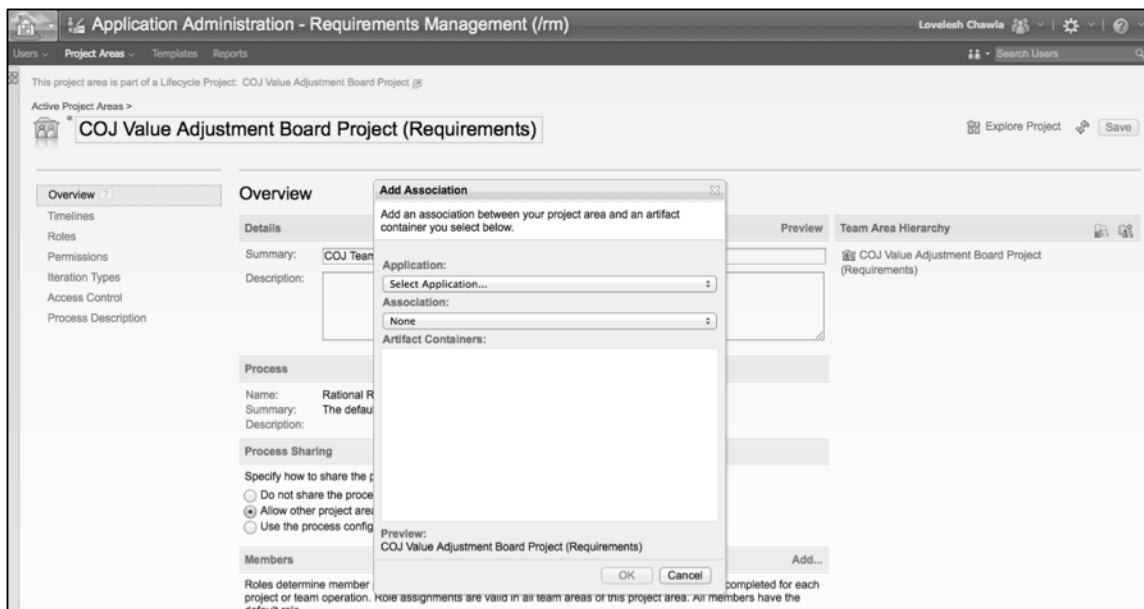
Application Administration - Requirements Management (/rm)

Lovelesh Chawla

Users Project Areas Templates Reports

Search Users

This project area is part of a Lifecycle Project: COJ Value Adjustment Board Project

Active Project Areas >

* COJ Value Adjustment Board Project (Requirements)

Explore Project Save

Overview
Timelines
Roles
Permissions
Iteration Types
Access Control
Process Description

Overview

Details Preview

Summary: COJ Team

Description:

Process

Name: Rational R
Summary: The defau
Description:

Process Sharing

Specify how to share the p
Do not share the proce
Allow other project area
Use the process config

Members Add...

Roles determine member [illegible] completed for each project or team operation. Role assignments are valid in all team areas of this project area. All members have the default role.

Team Area Hierarchy

COJ Value Adjustment Board Project (Requirements)

Add Association

Add an association between your project area and an artifact container you select below.

Application:
Select Application...
Association:
None
Artifact Containers:

Preview:
COJ Value Adjustment Board Project (Requirements)

OK Cancel